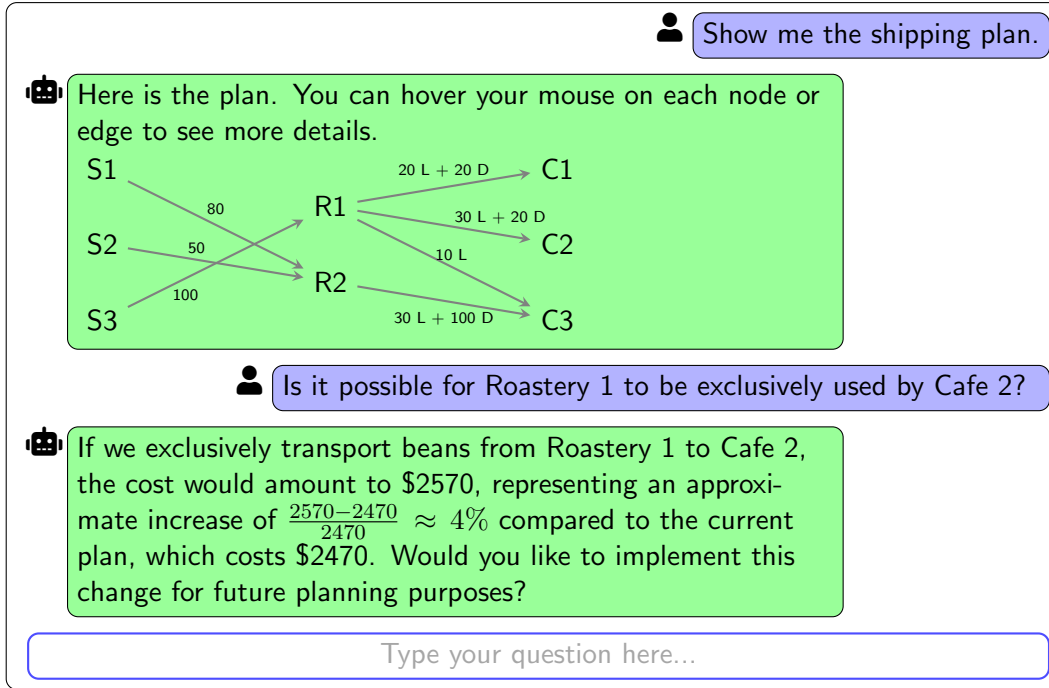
Show me the shipping plan.

Here is the plan. You can hover your mouse on each node or edge to see more details.

S1

S2

S3

80

50

100

R1

R2

20 L + 20 D

30 L + 20 D

10 L

30 L + 100 D

C1

C2

C3

Is it possible for Roastery 1 to be exclusively used by Cafe 2?

If we exclusively transport beans from Roastery 1 to Cafe 2, the cost would amount to \$2570, representing an approximate increase of $\frac{2570-2470}{2470} \approx 4\%$ compared to the current plan, which costs \$2470. Would you like to implement this change for future planning purposes?

Type your question here...